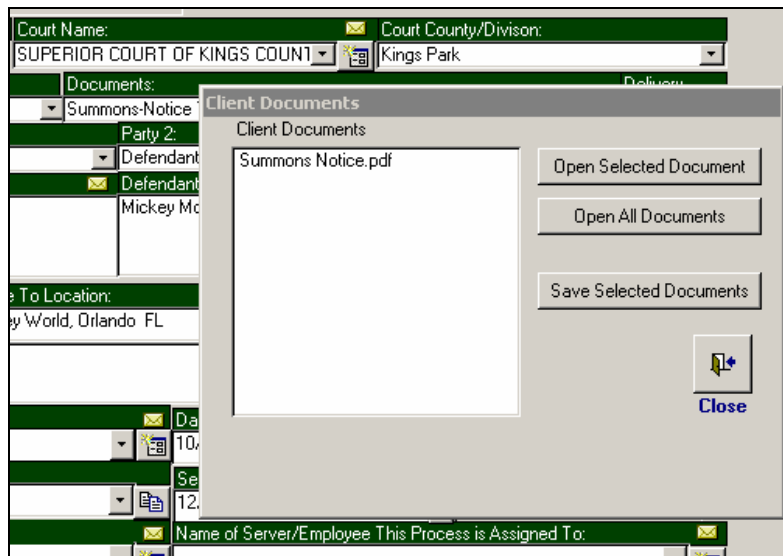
Court Name:
SUPERIOR COURT OF KINGS COUNT
Court County/Divison:
Kings Park
Documents:
Summons-Notice
Deliver
Party 2:
Defendant
Defendant
Mickey Mo
e To Location:
ey World, Orlando FL
Da
10/
Se
12.
Name of Server/Employee This Process is Assigned To:

Client Documents
Client Documents
Summons Notice.pdf
Open Selected Document
Open All Documents
Save Selected Documents
Close